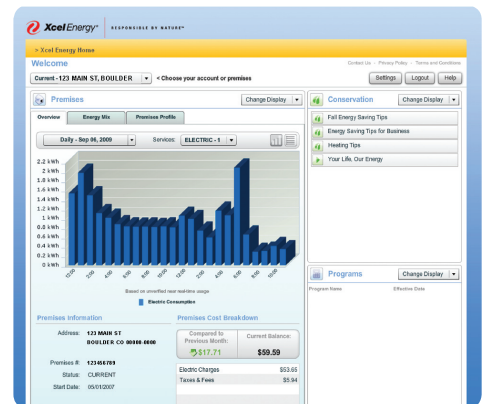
Xcel Energy® | RESPONSIBLE BY NATURE™

> Xcel Energy Home

Welcome

Contact Us · Privacy Policy · Terms and Conditions

Current - 123 MAIN ST, BOULDER ▾ < Choose your account or premises

Settings | Logout | Help

Premises

Change Display ▾

Overview | Energy Mix | Premises Profile

Daily - Sep 06, 2009 ▾

Services: ELECTRIC - 1 ▾

2.2 kWh
2 kWh
1.8 kWh
1.6 kWh
1.4 kWh
1.2 kWh
1 kWh
0.8 kWh
0.6 kWh
0.4 kWh
0.2 kWh
0 kWh

12:00
2:00
4:00
6:00
8:00
10:00
12:00
2:00
4:00
6:00
8:00
10:00

Based on unverified near real-time usage

Electric Consumption

Premises Information

Address: 123 MAIN ST
BOULDER CO 00000-0000

Premises #: 123456789

Status: CURRENT

Start Date: 05/01/2007

Premises Cost Breakdown

Compared to Previous Month:
$17.71

Current Balance:
$59.59

| | |
|---|---|
| Electric Charges | $53.65 |
| Taxes & Fees | $5.94 |

Conservation

Change Display ▾

Fall Energy Saving Tips

Energy Saving Tips for Business

Heating Tips

Your Life, Our Energy

Programs

Change Display ▾

Program Name | Effective Date